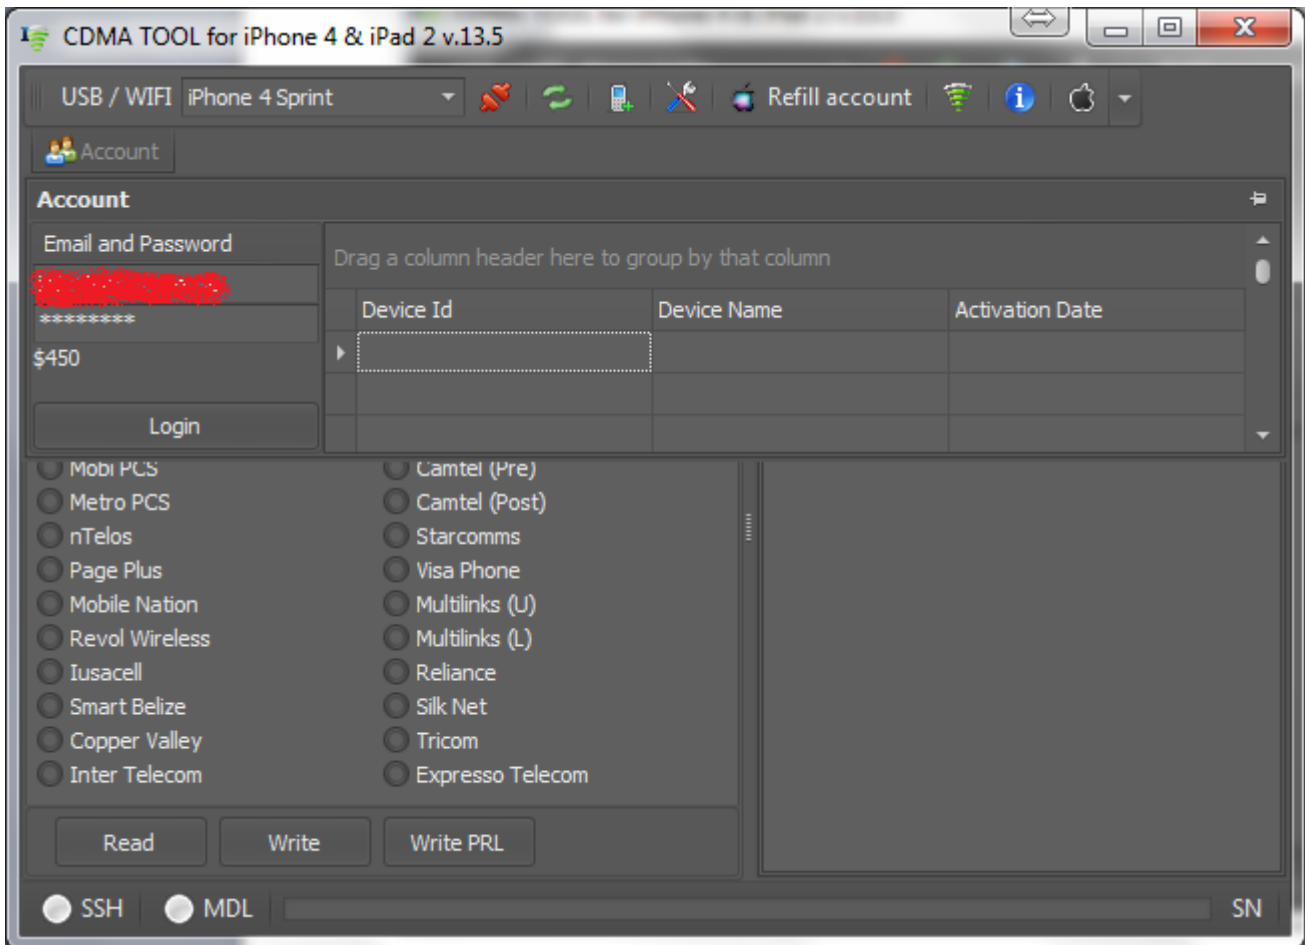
CDMA TOOL for iPhone 4 & iPad 2 v.13.5

USB / WIFI iPhone 4 Sprint

Refill account

Account

Account

Email and Password

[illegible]

********

$450

Login

Drag a column header here to group by that column

| Device Id | Device Name | Activation Date |
|---|---|---|
| | | |
| | | |
| | | |

Mobi PCS
Metro PCS
nTelos
Page Plus
Mobile Nation
Revol Wireless
Iusacell
Smart Belize
Copper Valley
Inter Telecom

Camtel (Pre)
Camtel (Post)
Starcomms
Visa Phone
Multilinks (U)
Multilinks (L)
Reliance
Silk Net
Tricom
Expresso Telecom

Read
Write
Write PRL

SSH
MDL
SN